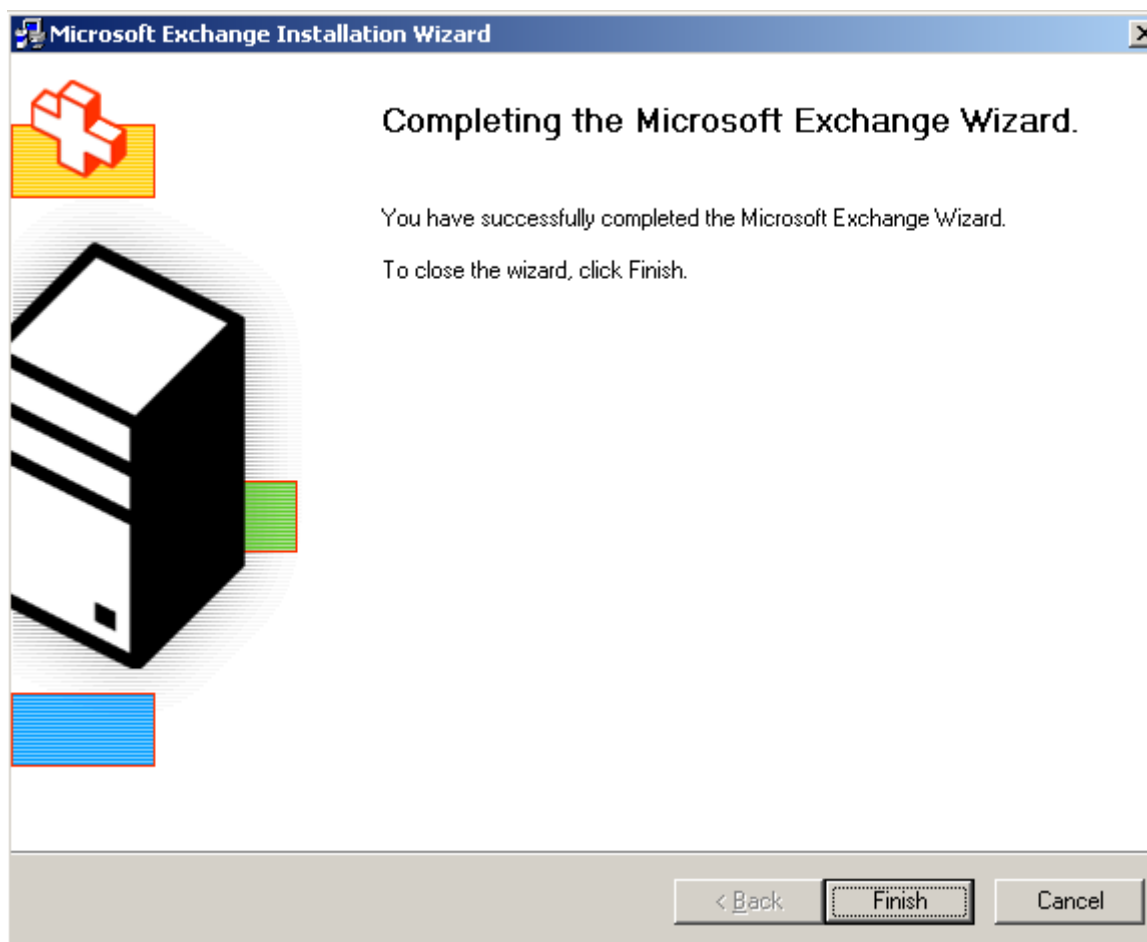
Microsoft Exchange Installation Wizard

Completing the Microsoft Exchange Wizard.

You have successfully completed the Microsoft Exchange Wizard.

To close the wizard, click Finish.

< Back
Finish
Cancel